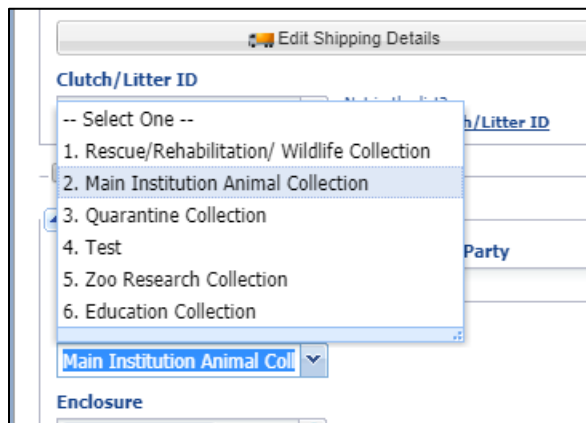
Edit Shipping Details

Clutch/Litter ID

-- Select One --
1. Rescue/Rehabilitation/ Wildlife Collection
2. Main Institution Animal Collection
3. Quarantine Collection
4. Test
5. Zoo Research Collection
6. Education Collection

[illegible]h/Litter ID

Party

Main Institution Animal Coll

Enclosure